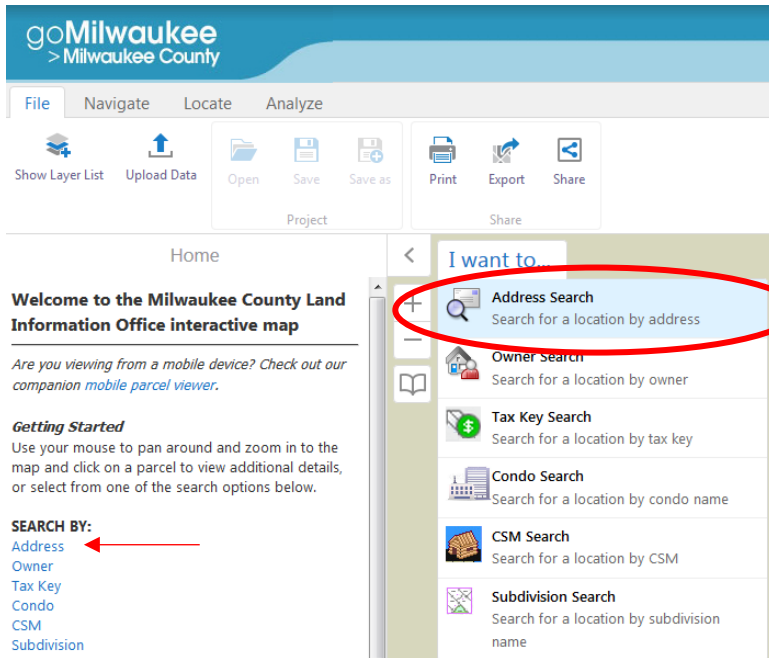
goMilwaukee
>Milwaukee County

File
Navigate
Locate
Analyze

Show Layer List
Upload Data
Open
Save
Save as
Project
Print
Export
Share
Share

Home

Welcome to the Milwaukee County Land Information Office interactive map

Are you viewing from a mobile device? Check out our companion mobile parcel viewer.

Getting Started
Use your mouse to pan around and zoom in to the map and click on a parcel to view additional details, or select from one of the search options below.

SEARCH BY:
Address
Owner
Tax Key
Condo
CSM
Subdivision

I want to...

Address Search
Search for a location by address

Owner Search
Search for a location by owner

Tax Key Search
Search for a location by tax key

Condo Search
Search for a location by condo name

CSM Search
Search for a location by CSM

Subdivision Search
Search for a location by subdivision name